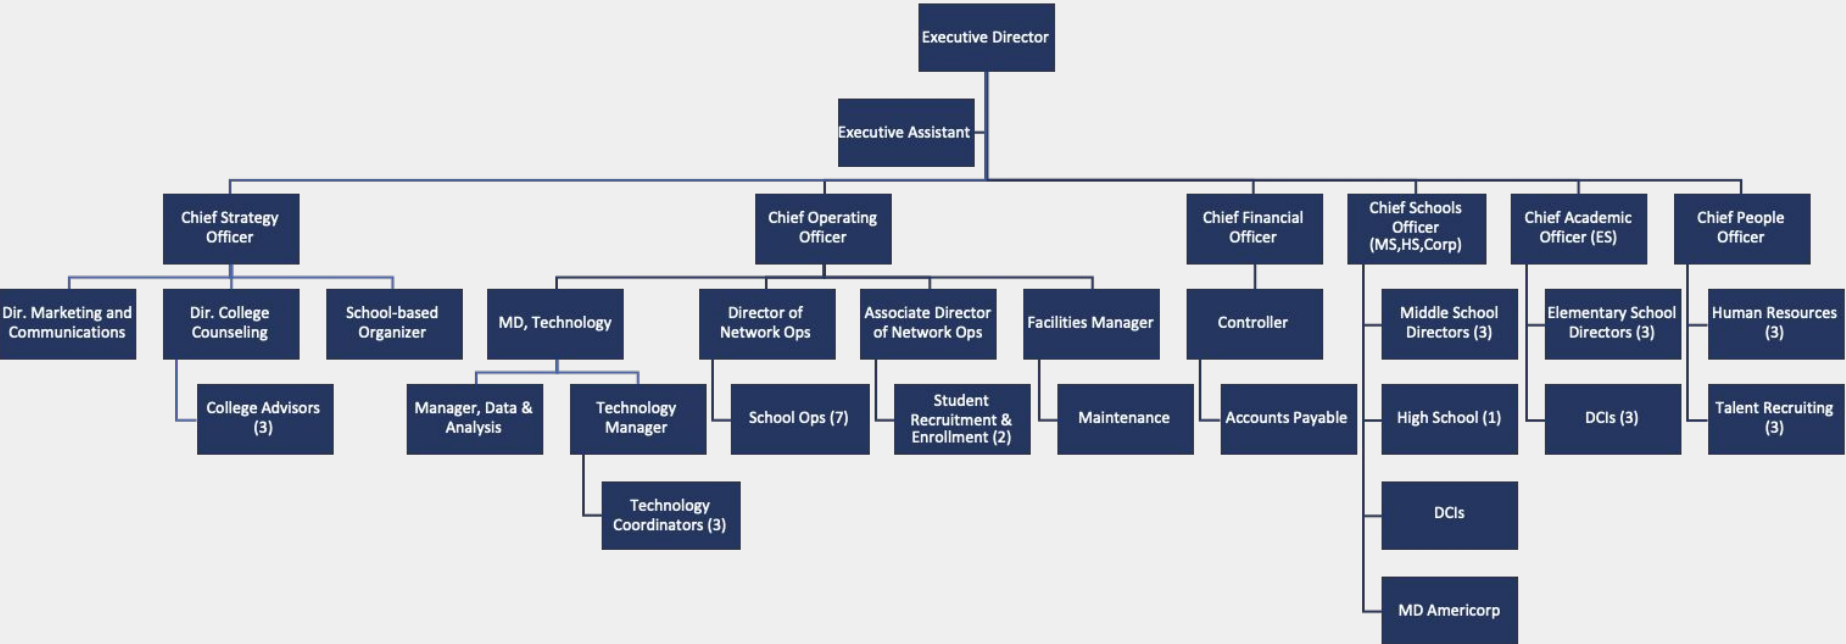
Executive Director

Executive Assistant

Chief Strategy Officer

Chief Operating Officer

Chief Financial Officer

Chief Schools Officer (MS,HS,Corp)

Chief Academic Officer (ES)

Chief People Officer

Dir. Marketing and Communications

Dir. College Counseling

School-based Organizer

College Advisors (3)

MD, Technology

Manager, Data & Analysis

Technology Manager

Technology Coordinators (3)

Director of Network Ops

School Ops (7)

Associate Director of Network Ops

Student Recruitment & Enrollment (2)

Facilities Manager

Maintenance

Controller

Accounts Payable

Middle School Directors (3)

High School (1)

DCIs

MD Americorp

Elementary School Directors (3)

DCIs (3)

Human Resources (3)

Talent Recruiting (3)